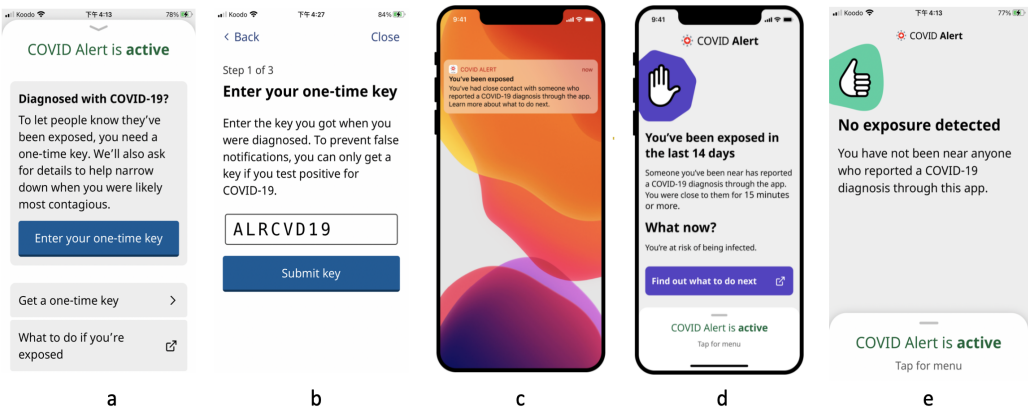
Koodo 下午4:13 78%

COVID Alert is active

Diagnosed with COVID-19?

To let people know they've been exposed, you need a one-time key. We'll also ask for details to help narrow down when you were likely most contagious.

Enter your one-time key

Get a one-time key

What to do if you're exposed

a

Koodo 下午4:27 84%

< Back Close

Step 1 of 3

Enter your one-time key

Enter the key you got when you were diagnosed. To prevent false notifications, you can only get a key if you test positive for COVID-19.

ALRCVD19

Submit key

b

9:41

COVID ALERT now

You've been exposed

You've had close contact with someone who reported a COVID-19 diagnosis through the app. Learn more about what to do next.

c

9:41

COVID Alert

You've been exposed in the last 14 days

Someone you've been near has reported a COVID-19 diagnosis through the app. You were close to them for 15 minutes or more.

What now?

You're at risk of being infected.

Find out what to do next

COVID Alert is active

Tap for menu

d

Koodo 下午4:13 77%

COVID Alert

No exposure detected

You have not been near anyone who reported a COVID-19 diagnosis through this app.

COVID Alert is active

Tap for menu

e